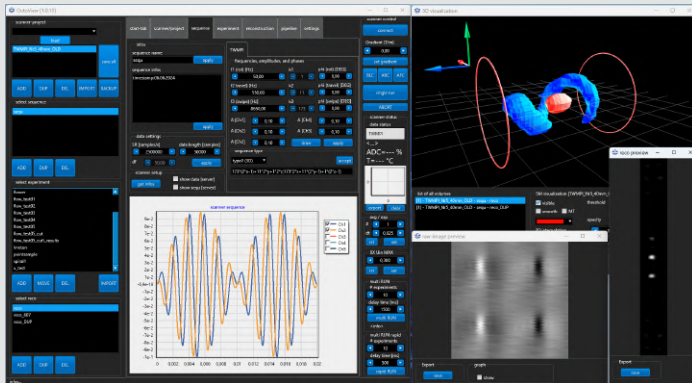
OhtoView (3.0.14)

select project

load

TWMPI_NiT_40nm_OLD

ADD DUP DEL IMPORT BACKUP

save all

select sequence

snap

ADD DUP DEL

select experiment

flows
flow_testXY
flow_testXY
flow_testXY
flow_testXY
flow_testXY
flow_testXY_cut
flow_testXY_cut_results
tmsham
pointsangle
spiralX
s_test

ADD MOVE DEL IMPORT

select reco

reco_NIT
reco_SWF

ADD DUP DEL

start tab scanner/project sequence experiment reconstruction pipeline settings

sequence name

snap

apply

sequence notes

apply

data settings

apply

scanner setup

get info

show data (server)

show snap (server)

TWMPI

frequencies, amplitudes, and phases

sequence type

accept

scanner sequence

0 0.002 0.004 0.006 0.008 0.01 0.012 0.014 0.016 0.018 0.02

scanner control

connect

Gradient

set gradient

REC ARC ARC

single run

ABORT

scanner status

data status

TWMPI

ADC = -- %

T = -- °C

export data

exp / size

3D vis slider

multi RUN

# experiments

delay time (ms)

1500

multi RUN

render

multi RUN rapid

# experiments

delay time (ms)

500

rapid RUN

3D visualization

reco preview

list of all volumes

[0] - TWMPI_NiT_40nm_OLD - snap - reco

[1] - TWMPI_NiT_40nm_OLD - snap - reco_SWF

3D visualization (TWMPI_NiT_40nm_OLD)

raw image preview

Export

save

graph

show

Export

save